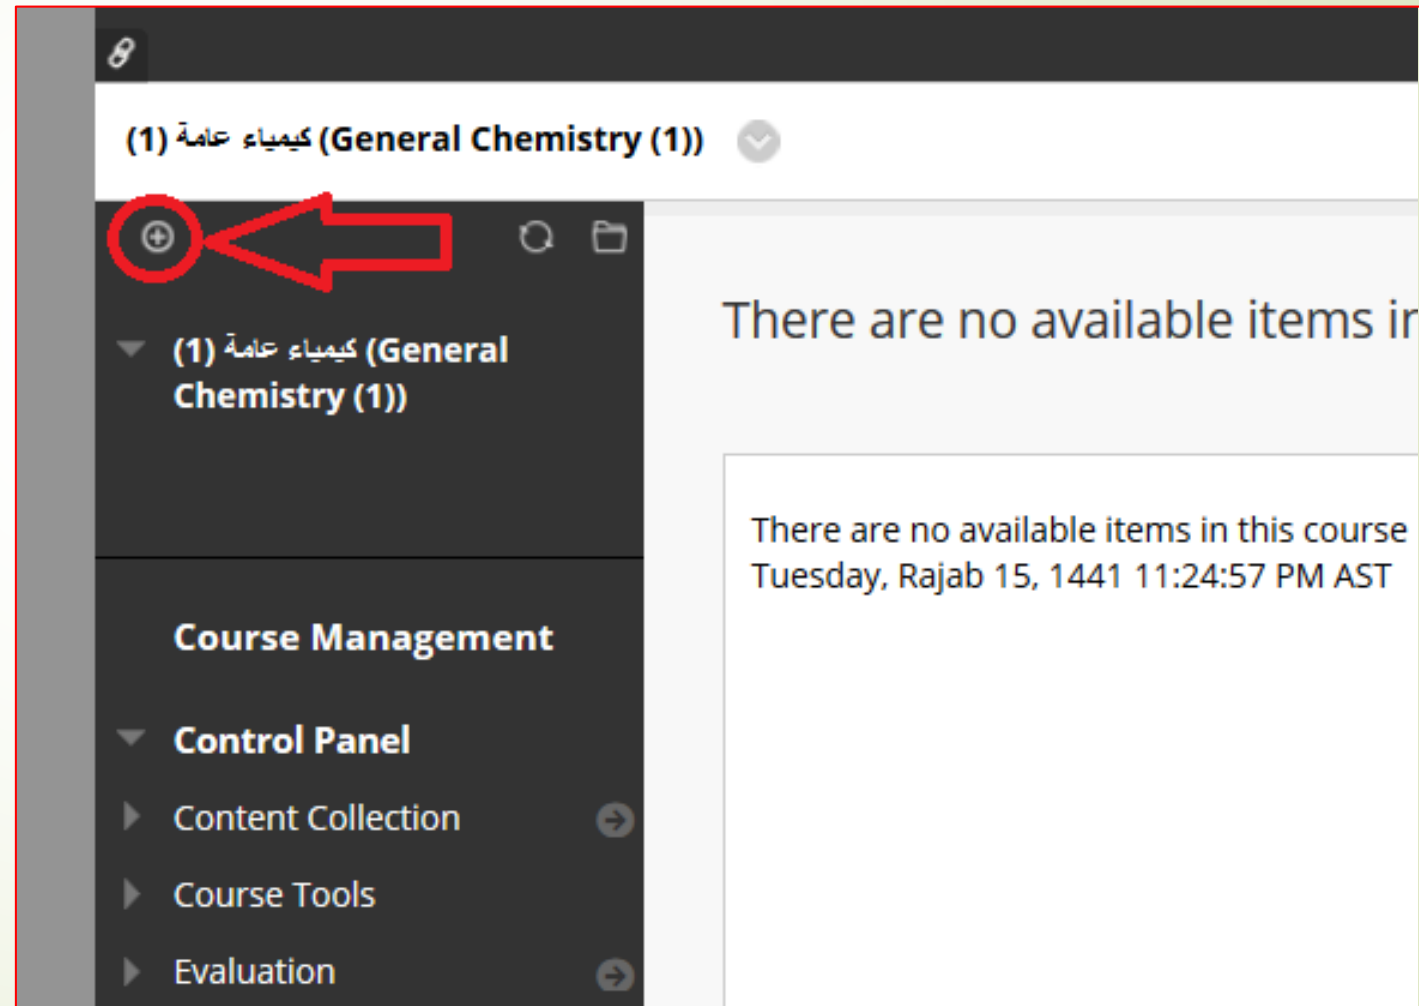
كيمياء عامة (1) (General Chemistry (1))

كيمياء عامة (1) (General Chemistry (1))

There are no available items ir

There are no available items in this course
Tuesday, Rajab 15, 1441 11:24:57 PM AST

Course Management

Control Panel

Content Collection

Course Tools

Evaluation